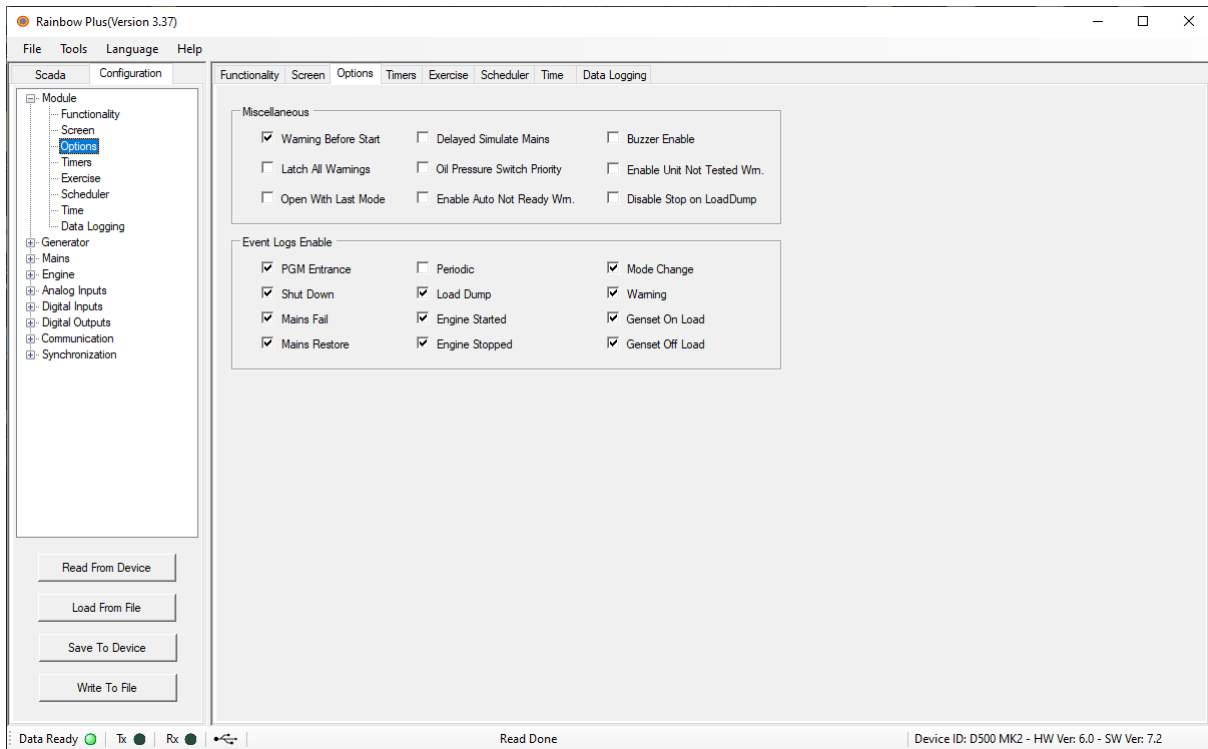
Rainbow Plus(Version 3.37)

File Tools Language Help

Scada Configuration

Module
Functionality
Screen
Options
Timers
Exercise
Scheduler
Time
Data Logging
Generator
Mains
Engine
Analog Inputs
Digital Inputs
Digital Outputs
Communication
Synchronization

Read From Device
Load From File
Save To Device
Write To File

Functionality Screen Options Timers Exercise Scheduler Time Data Logging

Miscellaneous

Warning Before Start
Delayed Simulate Mains
Buzzer Enable
Latch All Warnings
Oil Pressure Switch Priority
Enable Unit Not Tested Wrn.
Open With Last Mode
Enable Auto Not Ready Wrn.
Disable Stop on LoadDump

Event Logs Enable

PGM Entrance
Periodic
Mode Change
Shut Down
Load Dump
Warning
Mains Fail
Engine Started
Genset On Load
Mains Restore
Engine Stopped
Genset Off Load

Data Ready Tx Rx Read Done Device ID: D500 MK2 - HW Ver: 6.0 - SW Ver: 7.2